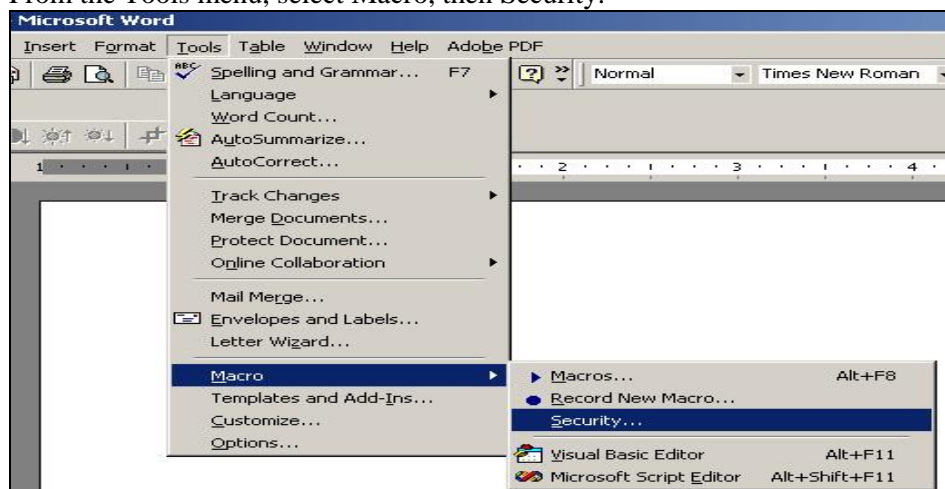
From the Tools menu, select Macro, then Security.

Microsoft Word

Insert Format Tools Table Window Help Adobe PDF

Normal Times New Roman

Spelling and Grammar... F7
Language
Word Count...
AutoSummarize...
AutoCorrect...
Track Changes
Merge Documents...
Protect Document...
Online Collaboration
Mail Merge...
Envelopes and Labels...
Letter Wizard...
Macro
Templates and Add-Ins...
Customize...
Options...

Macros... Alt+F8
Record New Macro...
Security...
Visual Basic Editor Alt+F11
Microsoft Script Editor Alt+Shift+F11

1 2 3 4